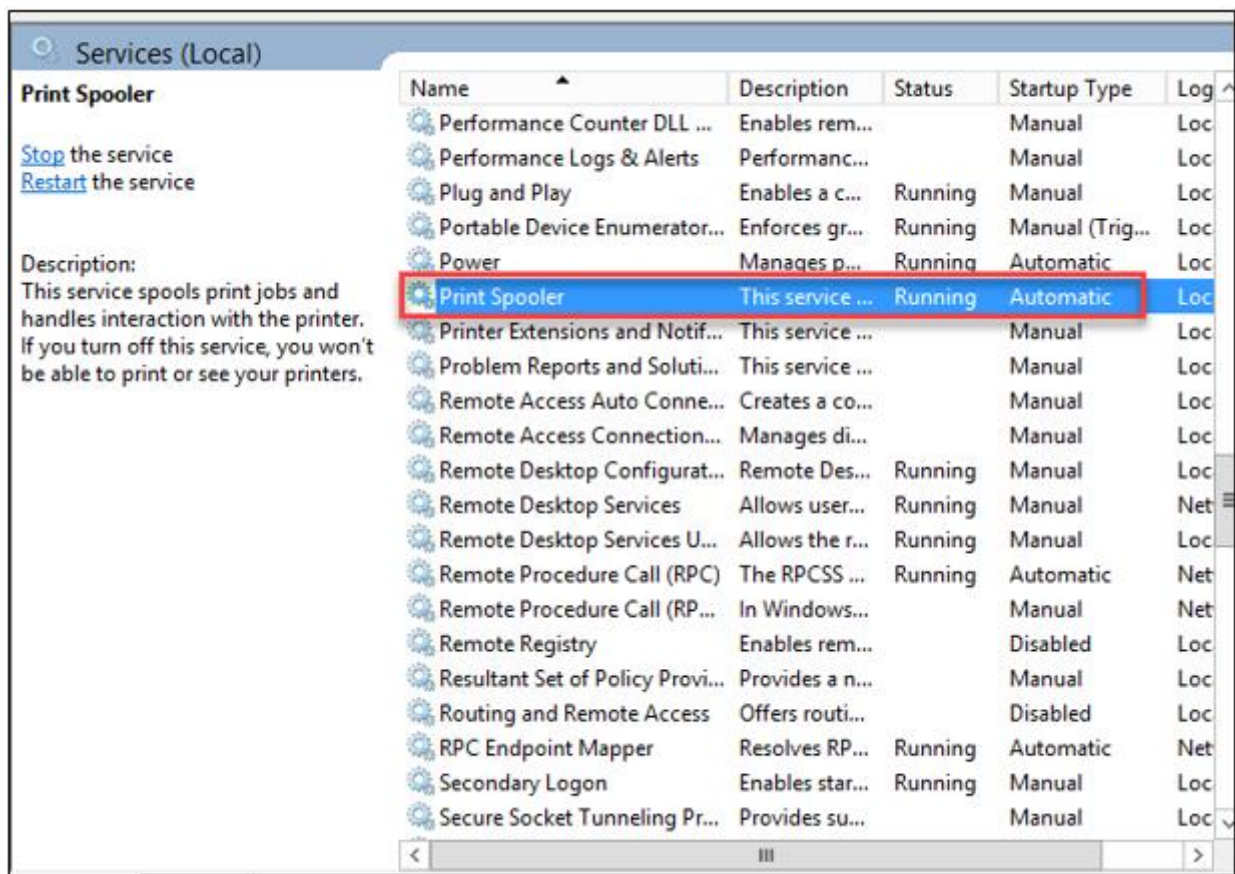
Services (Local)

Print Spooler

Stop the service
Restart the service

Description:
This service spools print jobs and handles interaction with the printer. If you turn off this service, you won't be able to print or see your printers.

| Name | Description | Status | Startup Type | Log |
|---|---|---|---|---|
| Performance Counter DLL ... | Enables rem... | | Manual | Loc |
| Performance Logs & Alerts | Performanc... | | Manual | Loc |
| Plug and Play | Enables a c... | Running | Manual | Loc |
| Portable Device Enumerator... | Enforces gr... | Running | Manual (Trig... | Loc |
| Power | Manages p... | Running | Automatic | Loc |
| Print Spooler | This service ... | Running | Automatic | Loc |
| Printer Extensions and Notif... | This service ... | | Manual | Loc |
| Problem Reports and Soluti... | This service ... | | Manual | Loc |
| Remote Access Auto Conne... | Creates a co... | | Manual | Loc |
| Remote Access Connection... | Manages di... | | Manual | Loc |
| Remote Desktop Configurat... | Remote Des... | Running | Manual | Loc |
| Remote Desktop Services | Allows user... | Running | Manual | Net |
| Remote Desktop Services U... | Allows the r... | Running | Manual | Loc |
| Remote Procedure Call (RPC) | The RPCSS ... | Running | Automatic | Net |
| Remote Procedure Call (RP... | In Windows... | | Manual | Net |
| Remote Registry | Enables rem... | | Disabled | Loc |
| Resultant Set of Policy Provi... | Provides a n... | | Manual | Loc |
| Routing and Remote Access | Offers routi... | | Disabled | Loc |
| RPC Endpoint Mapper | Resolves RP... | Running | Automatic | Net |
| Secondary Logon | Enables star... | Running | Manual | Loc |
| Secure Socket Tunneling Pr... | Provides su... | | Manual | Loc |